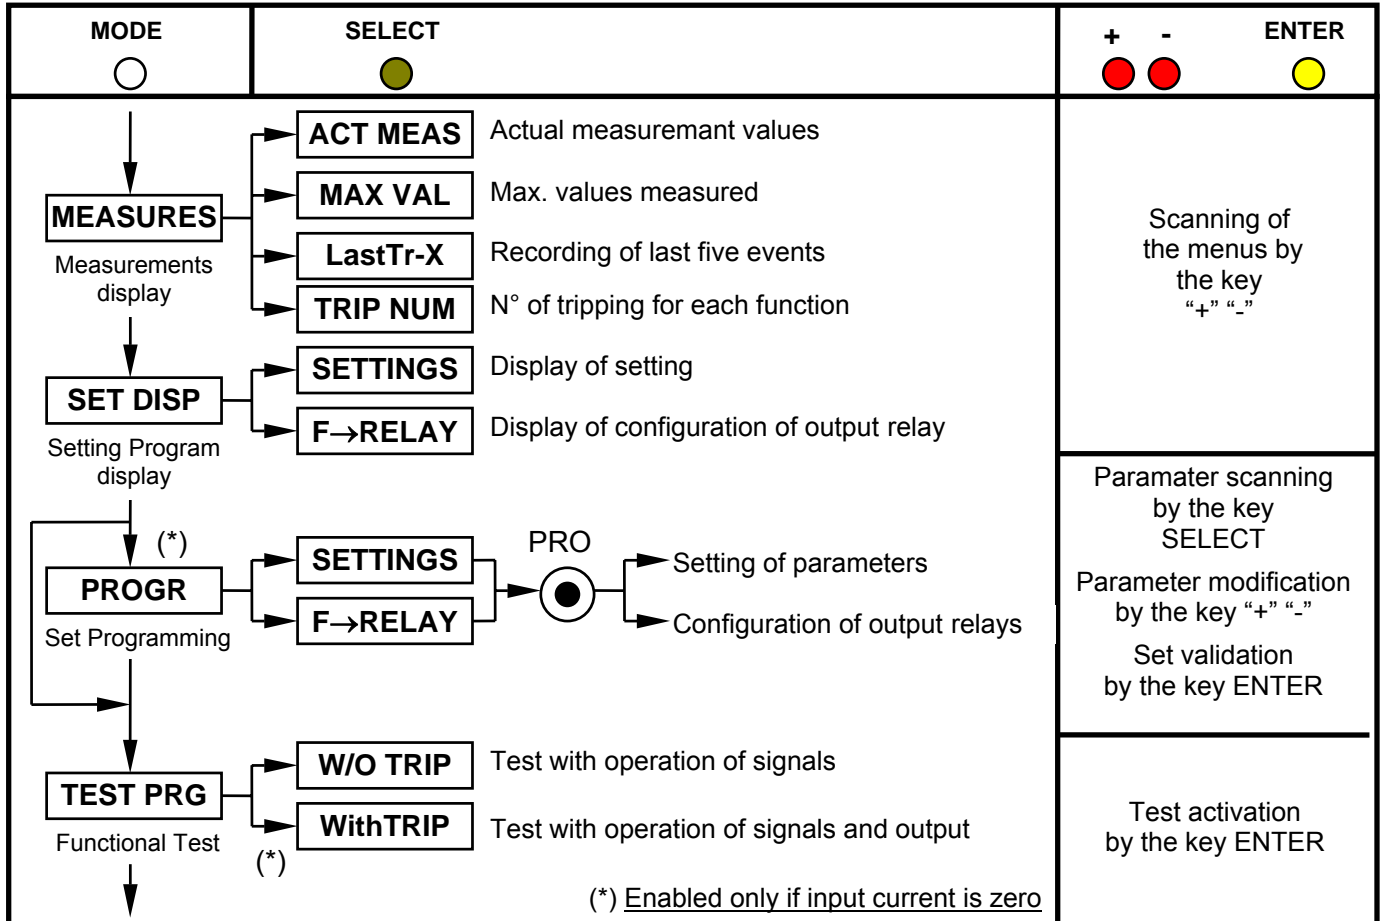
MODE

SELECT

+ -

ENTER

MEASURES
Measurements display

ACT MEAS
Actual measuremant values

MAX VAL
Max. values measured

LastTr-X
Recording of last five events

TRIP NUM
N° of tripping for each function

Scanning of the menus by the key "+" "-"

SET DISP
Setting Program display

SETTINGS
Display of setting

F$\rightarrow$RELAY
Display of configuration of output relay

(*)

PROGR
Set Programming

SETTINGS

F$\rightarrow$RELAY

PRO

Setting of parameters

Configuration of output relays

Paramater scanning by the key SELECT

Parameter modification by the key "+" "-"

Set validation by the key ENTER

TEST PRG
Functional Test

W/O TRIP
Test with operation of signals

WithTRIP
Test with operation of signals and output

(*)

Test activation by the key ENTER

(*) Enabled only if input current is zero